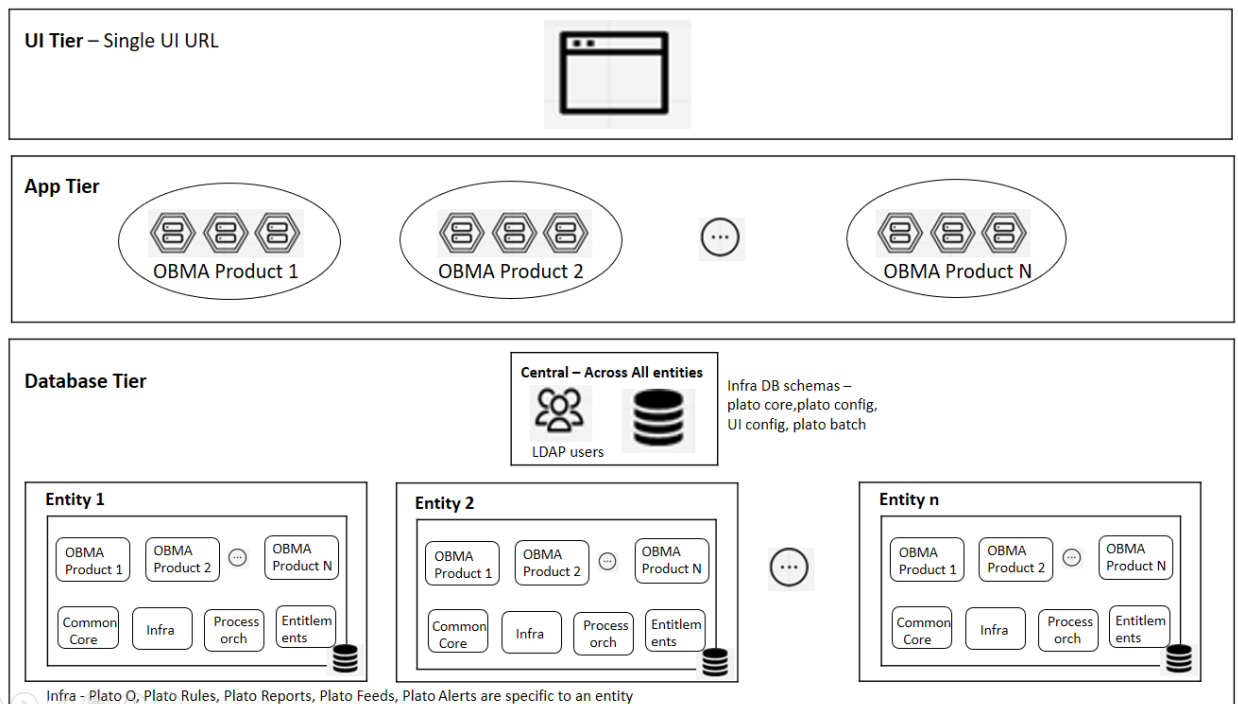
**UI Tier** – Single UI URL

**App Tier**

OBMA Product 1

OBMA Product 2

OBMA Product N

**Database Tier**

**Central – Across All entities**

LDAP users

Infra DB schemas – plato core,plato config, UI config, plato batch

**Entity 1**

OBMA Product 1

OBMA Product 2

OBMA Product N

Common Core

Infra

Process orch

Entitlements

**Entity 2**

OBMA Product 1

OBMA Product 2

OBMA Product N

Common Core

Infra

Process orch

Entitlements

**Entity n**

OBMA Product 1

OBMA Product 2

OBMA Product N

Common Core

Infra

Process orch

Entitlements

Infra - Plato O, Plato Rules, Plato Reports, Plato Feeds, Plato Alerts are specific to an entity